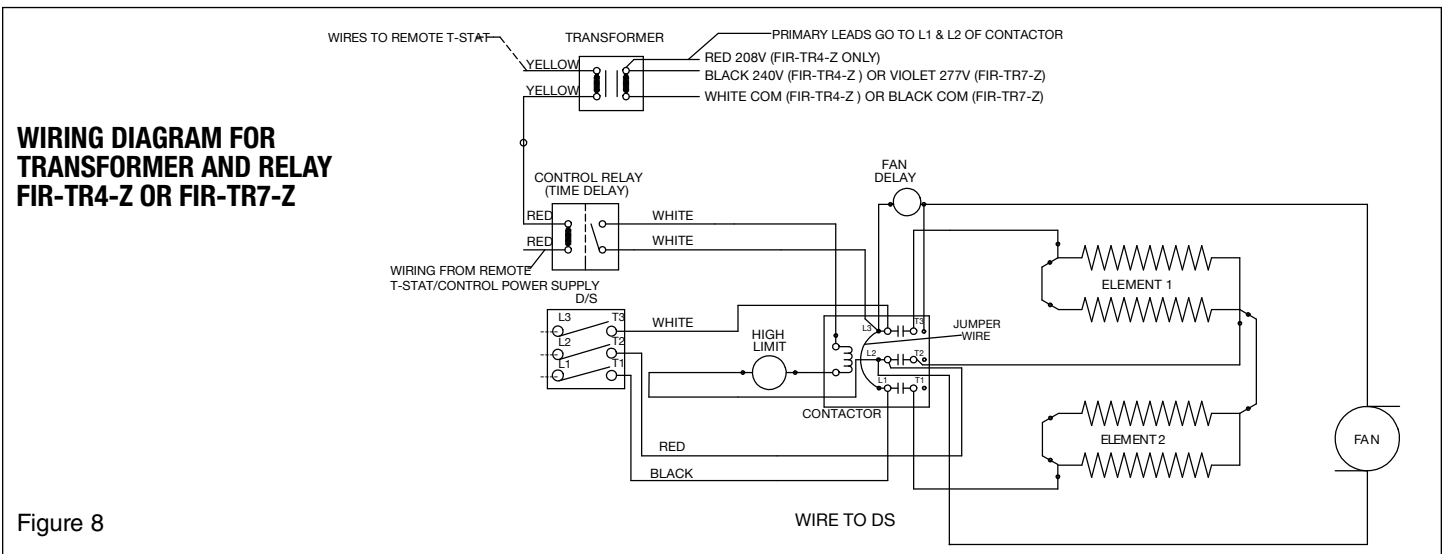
WIRING DIAGRAM FOR TRANSFORMER AND RELAY FIR-TR4-Z OR FIR-TR7-Z

WIRES TO REMOTE T-STAT

TRANSFORMER

PRIMARY LEADS GO TO L1 & L2 OF CONTACTOR

YELLOW

YELLOW

RED 208V (FIR-TR4-Z ONLY)

BLACK 240V (FIR-TR4-Z ) OR VIOLET 277V (FIR-TR7-Z)

WHITE COM (FIR-TR4-Z ) OR BLACK COM (FIR-TR7-Z)

CONTROL RELAY (TIME DELAY)

RED

RED

WHITE

WHITE

WIRING FROM REMOTE T-STAT/CONTROL POWER SUPPLY

FAN DELAY

D/S

L3

T3

L2

T2

L1

T1

WHITE

HIGH LIMIT

L3

T3

L2

T2

L1

T1

JUMPER WIRE

ELEMENT 1

ELEMENT 2

CONTACTOR

RED

BLACK

FAN

Figure 8

WIRE TO DS